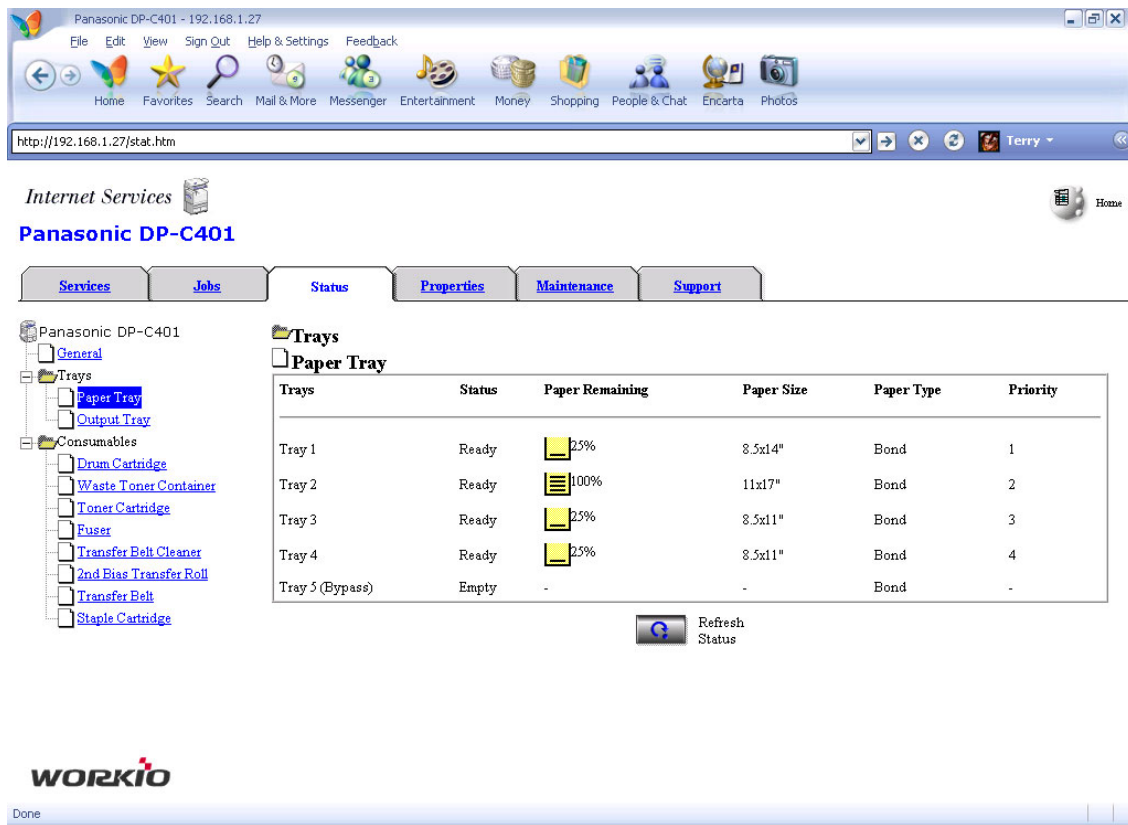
Panasonic DP-C401 - 192.168.1.27

File Edit View Sign Out Help & Settings Feedback

Home Favorites Search Mail & More Messenger Entertainment Money Shopping People & Chat Encarta Photos

http://192.168.1.27/stat.htm

Terry

Internet Services

Panasonic DP-C401

Home

Services Jobs Status Properties Maintenance Support

Panasonic DP-C401
General
Trays
Paper Tray
Output Tray
Consumables
Drum Cartridge
Waste Toner Container
Toner Cartridge
Fuser
Transfer Belt Cleaner
2nd Bias Transfer Roll
Transfer Belt
Staple Cartridge

Trays

Paper Tray

| Trays | Status | Paper Remaining | Paper Size | Paper Type | Priority |
|---|---|---|---|---|---|
| Tray 1 | Ready | 25% | 8.5x14" | Bond | 1 |
| Tray 2 | Ready | 100% | 11x17" | Bond | 2 |
| Tray 3 | Ready | 25% | 8.5x11" | Bond | 3 |
| Tray 4 | Ready | 25% | 8.5x11" | Bond | 4 |
| Tray 5 (Bypass) | Empty | - | - | Bond | - |

Refresh Status

WORKIO

Done